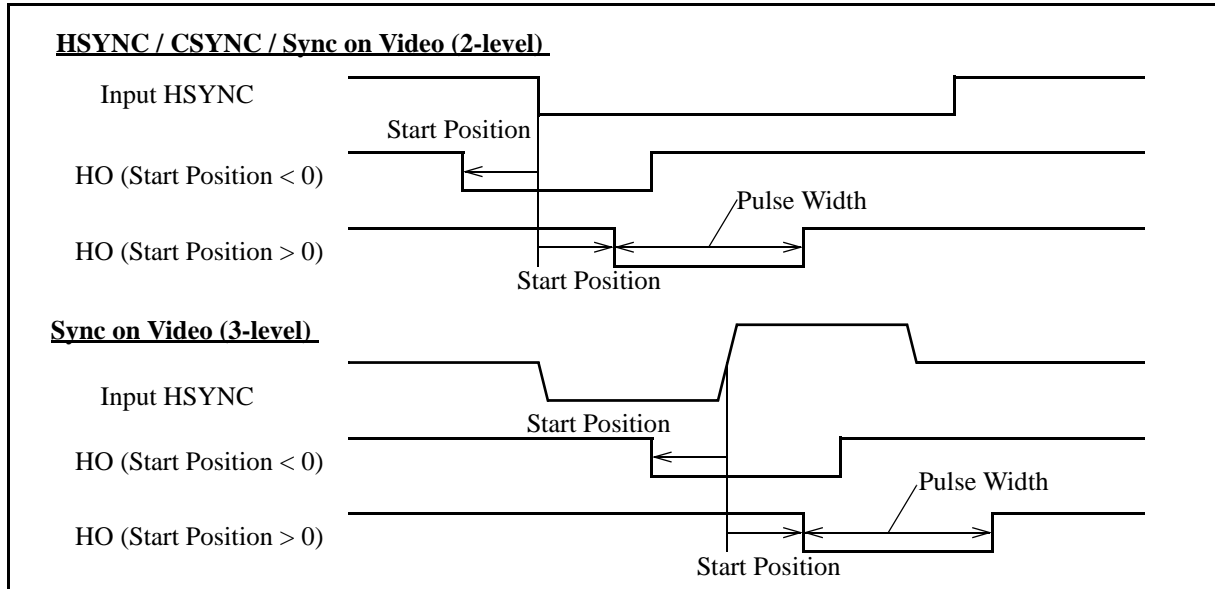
HSYNC / CSYNC / Sync on Video (2-level)

Input HSYNC

Start Position

HO (Start Position < 0)

Pulse Width

HO (Start Position > 0)

Start Position

Sync on Video (3-level)

Input HSYNC

Start Position

HO (Start Position < 0)

Pulse Width

HO (Start Position > 0)

Start Position